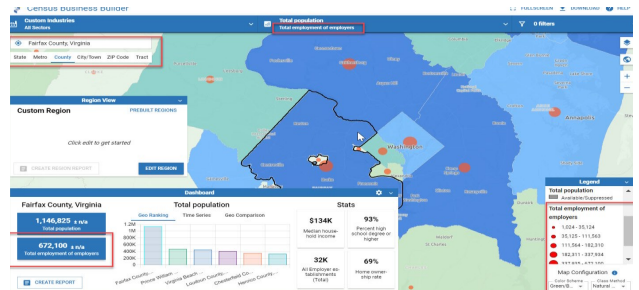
Census Business Builder

FULLSCREEN DOWNLOAD HELP

Custom Industries
All Sectors

Total population
Total employment of employers

0 filters

Fairfax County, Virginia

State Metro County City/Town ZIP Code Tract

Region View

Custom Region

PREBUILT REGIONS

Click edit to get started

CREATE REGION REPORT

EDIT REGION

Annapolis

Dashboard

Fairfax County, Virginia

1,146,825 ± n/a
Total population

672,100 ± n/a
Total employment of employers

CREATE REPORT

Total population

Geo Ranking Time Series Geo Comparison

1.2M
1M
800K
600K
400K
200K
0

Fairfax County... Prince William... Virginia Beach... Loudoun County... Chesterfield Co... Henrico County...

Stats

$134K
Median household income

93%
Percent high school degree or higher

32K
All Employer establishments (Total)

69%
Home ownership rate

Legend

Total population
Available/Suppressed

Total employment of employers

1,024 - 35,124
35,125 - 111,363
111,364 - 182,310
182,311 - 337,934
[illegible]

Map Configuration
Color Scheme Green/B... Class Method Natural ...